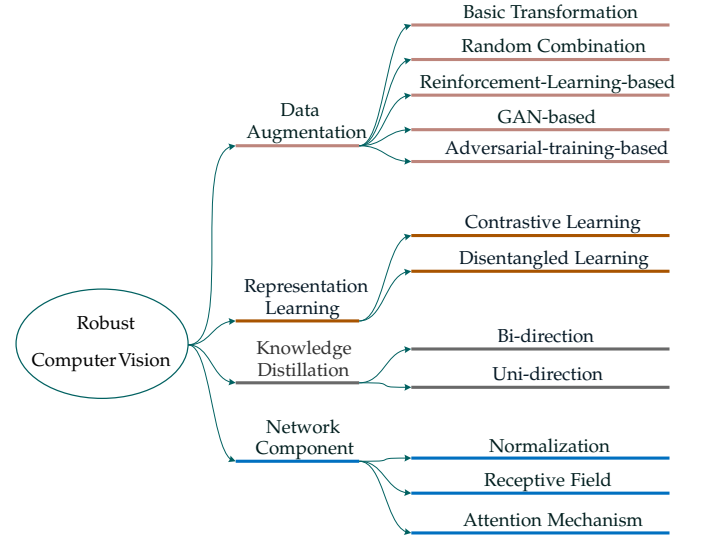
Robust
Computer Vision

Data
Augmentation

Basic Transformation
Random Combination
Reinforcement-Learning-based
GAN-based
Adversarial-training-based

Representation
Learning

Contrastive Learning
Disentangled Learning

Knowledge
Distillation

Bi-direction
Uni-direction

Network
Component

Normalization
Receptive Field
Attention Mechanism